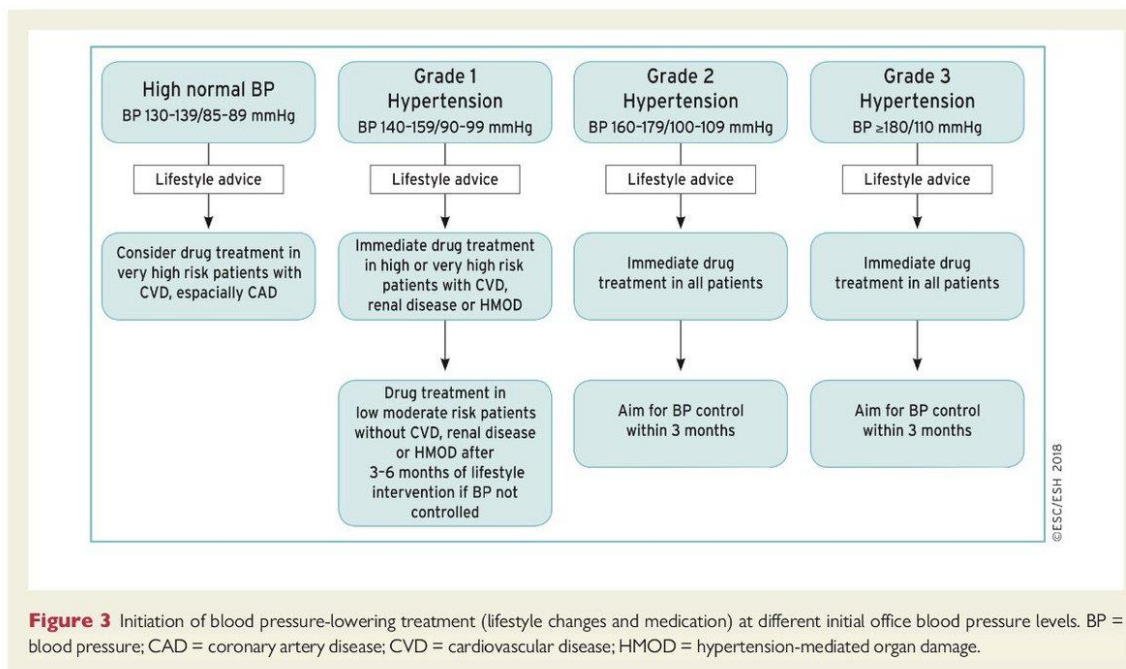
High normal BP
BP 130–139/85–89 mmHg

Lifestyle advice

Consider drug treatment in very high risk patients with CVD, espacially CAD

Grade 1
Hypertension
BP 140–159/90–99 mmHg

Lifestyle advice

Immediate drug treatment in high or very high risk patients with CVD, renal disease or HMOD

Drug treatment in low moderate risk patients without CVD, renal disease or HMOD after 3–6 months of lifestyle intervention if BP not controlled

Grade 2
Hypertension
BP 160–179/100–109 mmHg

Lifestyle advice

Immediate drug treatment in all patients

Aim for BP control within 3 months

Grade 3
Hypertension
BP ≥180/110 mmHg

Lifestyle advice

Immediate drug treatment in all patients

Aim for BP control within 3 months

©ESC/ESH 2018

**Figure 3** Initiation of blood pressure-lowering treatment (lifestyle changes and medication) at different initial office blood pressure levels. BP = blood pressure; CAD = coronary artery disease; CVD = cardiovascular disease; HMOD = hypertension-mediated organ damage.